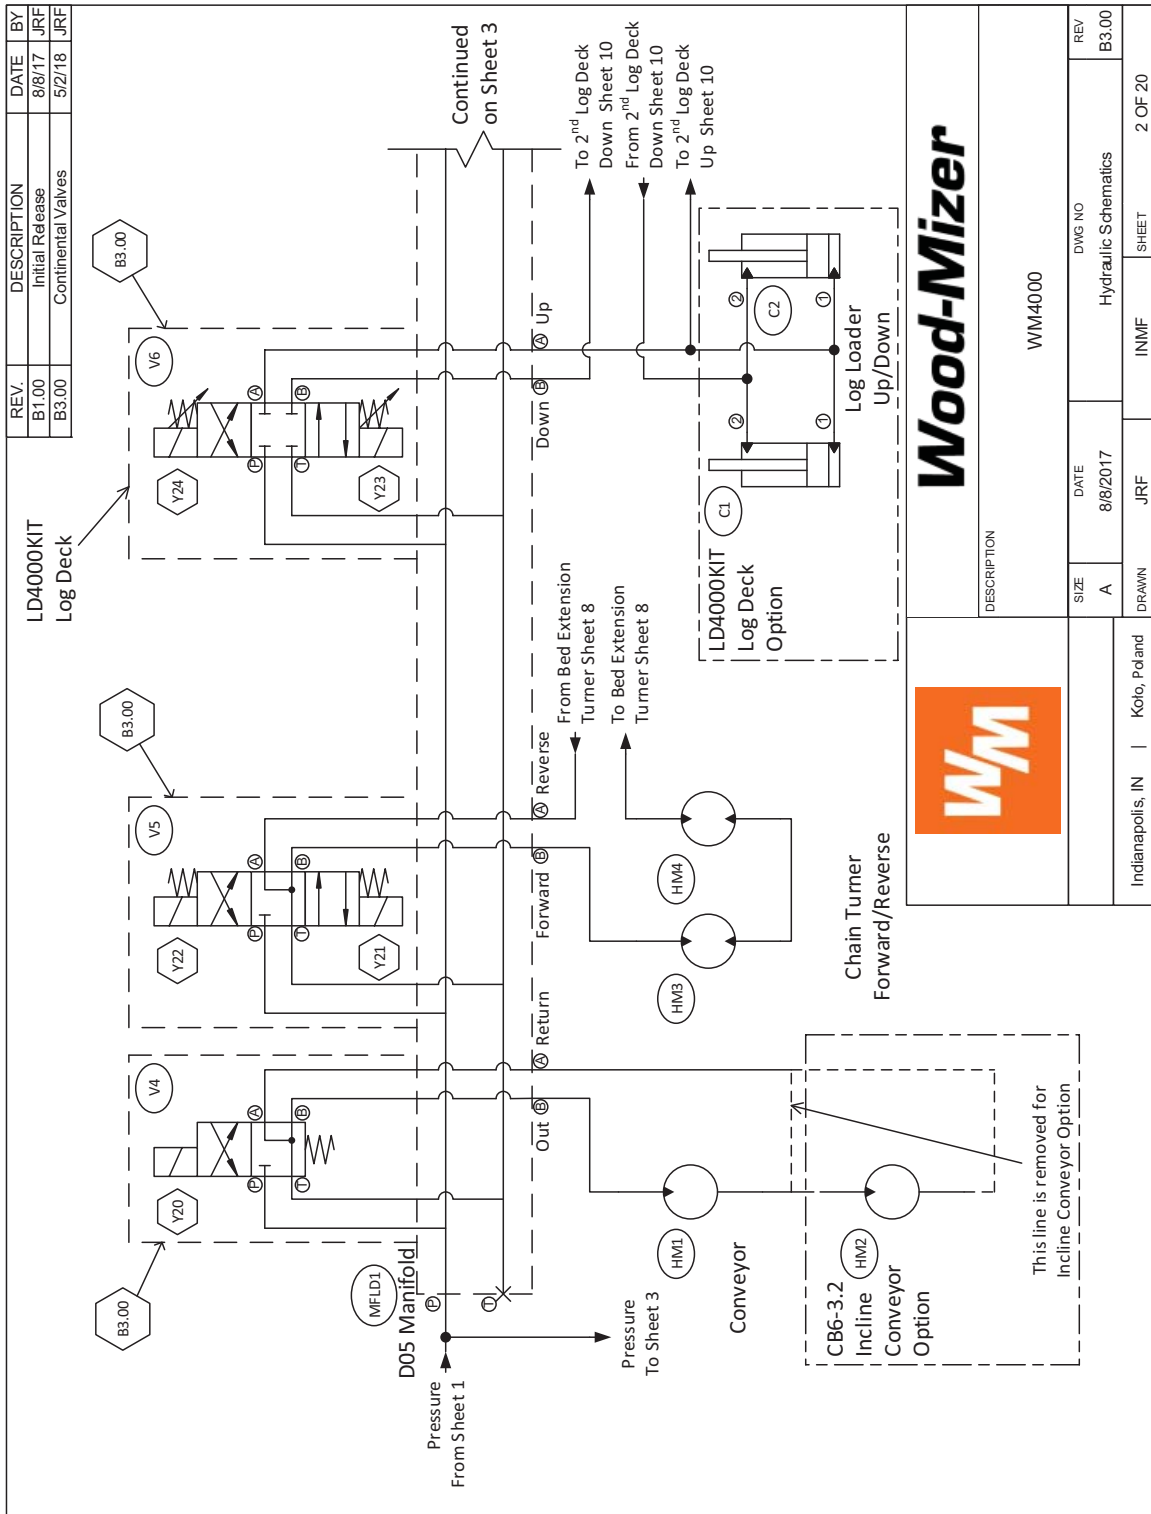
| REV. | DESCRIPTION | DATE | BY |
|---|---|---|---|
| B1.00 | Initial Release | 8/8/17 | JRF |
| B3.00 | Continental Valves | 5/2/18 | JRF |

LD4000KIT
Log Deck

B3.00

V6

Y24

Y23

P T A B

Continued on Sheet 3

To $2^{nd}$ Log Deck Down Sheet 10
From $2^{nd}$ Log Deck Down Sheet 10
To $2^{nd}$ Log Deck Up Sheet 10

Down B
A Up

C2

2 1
2 1

Log Loader Up/Down

C1

LD4000KIT Log Deck Option

B3.00

V5

Y22

Y21

Reverse A
Forward B

From Bed Extension Turner Sheet 8
To Bed Extension Turner Sheet 8

HM4

HM3

Chain Turner Forward/Reverse

V4

Y20

Return A
Out B

HM1

HM2

B3.00

MFLD1

D05 Manifold

P
T

Pressure From Sheet 1

Pressure To Sheet 3

Conveyor

CB6-3.2 Incline Conveyor Option

This line is removed for Incline Conveyor Option

Wood-Mizer

WM

DESCRIPTION

WM4000

SIZE
A

DATE
8/8/2017

DWG NO
Hydraulic Schematics

REV
B3.00

DRAWN
JRF

INMF

SHEET
2 OF 20

Indianapolis, IN | Kolo, Poland